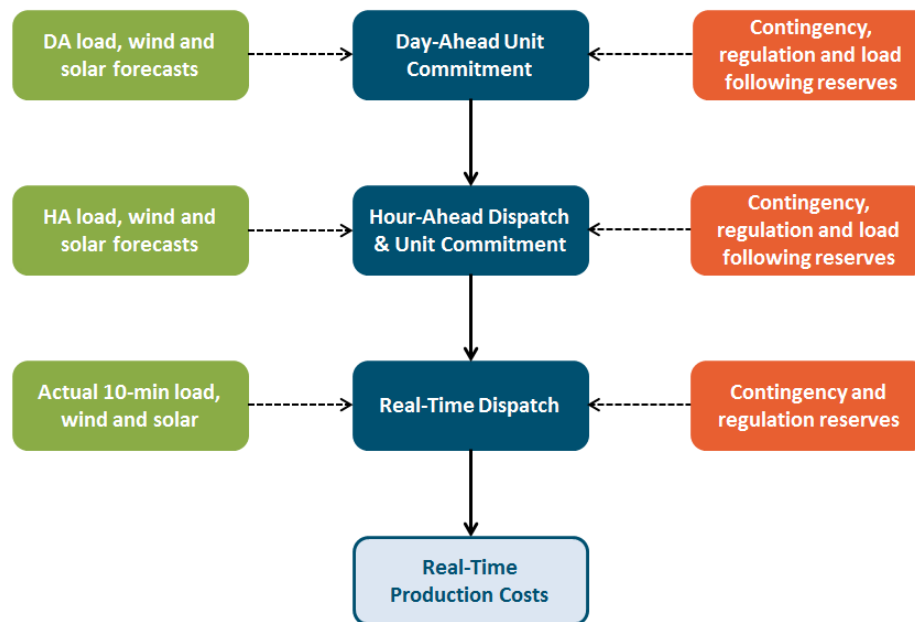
DA load, wind and solar forecasts

Day-Ahead Unit Commitment

Contingency, regulation and load following reserves

HA load, wind and solar forecasts

Hour-Ahead Dispatch & Unit Commitment

Contingency, regulation and load following reserves

Actual 10-min load, wind and solar

Real-Time Dispatch

Contingency and regulation reserves

Real-Time Production Costs